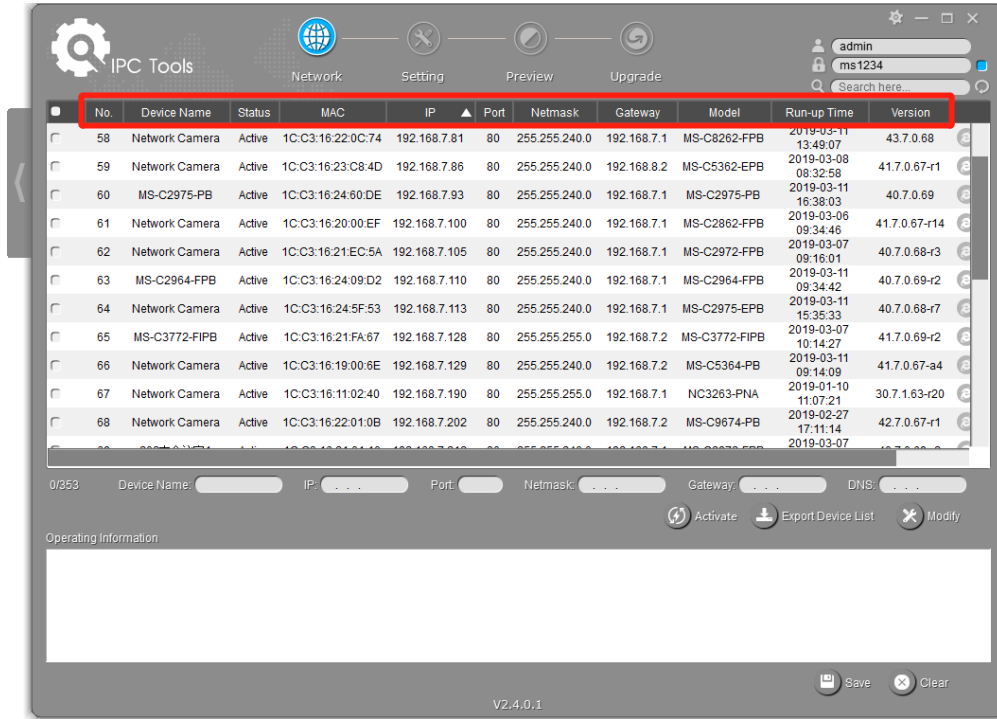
IPC Tools

Network Setting Preview Upgrade

admin
ms1234
Search here...

| No. | Device Name | Status | MAC | IP | Port | Netmask | Gateway | Model | Run-up Time | Version |
|---|---|---|---|---|---|---|---|---|---|---|
| 58 | Network Camera | Active | 1C:C3:16:22:0C:74 | 192.168.7.81 | 80 | 255.255.240.0 | 192.168.7.1 | MS-C8262-FPB | 2019-03-11 13:49:07 | 43.7.0.68 |
| 59 | Network Camera | Active | 1C:C3:16:23:C8:4D | 192.168.7.86 | 80 | 255.255.240.0 | 192.168.8.2 | MS-C5362-EPB | 2019-03-08 08:32:58 | 41.7.0.67-r1 |
| 60 | MS-C2975-PB | Active | 1C:C3:16:24:60:DE | 192.168.7.93 | 80 | 255.255.240.0 | 192.168.7.1 | MS-C2975-PB | 2019-03-11 16:38:03 | 40.7.0.69 |
| 61 | Network Camera | Active | 1C:C3:16:20:00:EF | 192.168.7.100 | 80 | 255.255.240.0 | 192.168.7.1 | MS-C2862-FPB | 2019-03-06 09:34:46 | 41.7.0.67-r14 |
| 62 | Network Camera | Active | 1C:C3:16:21:EC:5A | 192.168.7.105 | 80 | 255.255.240.0 | 192.168.7.1 | MS-C2972-FPB | 2019-03-07 09:16:01 | 40.7.0.68-r3 |
| 63 | MS-C2964-FPB | Active | 1C:C3:16:24:09:D2 | 192.168.7.110 | 80 | 255.255.240.0 | 192.168.7.1 | MS-C2964-FPB | 2019-03-11 09:34:42 | 40.7.0.69-r2 |
| 64 | Network Camera | Active | 1C:C3:16:24:5F:53 | 192.168.7.113 | 80 | 255.255.240.0 | 192.168.7.1 | MS-C2975-EPB | 2019-03-11 15:35:33 | 40.7.0.68-r7 |
| 65 | MS-C3772-FIPB | Active | 1C:C3:16:21:FA:67 | 192.168.7.128 | 80 | 255.255.255.0 | 192.168.7.2 | MS-C3772-FIPB | 2019-03-07 10:14:27 | 41.7.0.69-r2 |
| 66 | Network Camera | Active | 1C:C3:16:19:00:6E | 192.168.7.129 | 80 | 255.255.240.0 | 192.168.7.2 | MS-C5364-PB | 2019-03-11 09:14:09 | 41.7.0.67-a4 |
| 67 | Network Camera | Active | 1C:C3:16:11:02:40 | 192.168.7.190 | 80 | 255.255.255.0 | 192.168.7.1 | NC3263-PNA | 2019-01-10 11:07:21 | 30.7.1.63-r20 |
| 68 | Network Camera | Active | 1C:C3:16:22:01:0B | 192.168.7.202 | 80 | 255.255.240.0 | 192.168.7.2 | MS-C9674-PB | 2019-02-27 17:11:14 | 42.7.0.67-r1 |
| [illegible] | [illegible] | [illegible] | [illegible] | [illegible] | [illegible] | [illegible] | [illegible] | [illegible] | 2019-03-07 | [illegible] |

0/353 Device Name: IP: . . . Port: Netmask: . . . Gateway: . . . DNS: . . .

Activate Export Device List Modify

Operating Information

Save Clear

V2.4.0.1